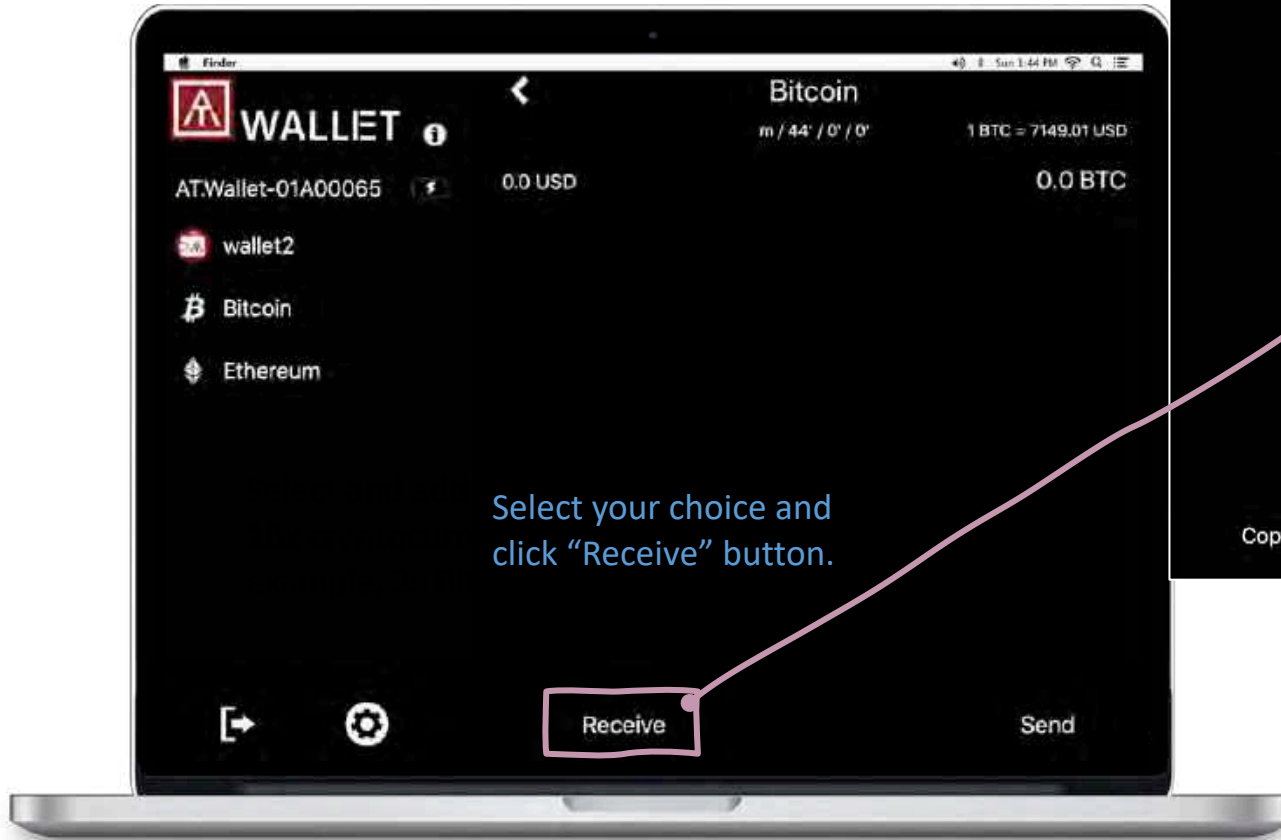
Finder

Sun 1:44 PM

WALLET

AT.Wallet-01A00065

wallet2

Bitcoin

Ethereum

Bitcoin

m / 44' / 0' / 0'

1 BTC = 7149.01 USD

0.0 USD

0.0 BTC

Select your choice and click “Receive” button.

Receive

Send

Cop